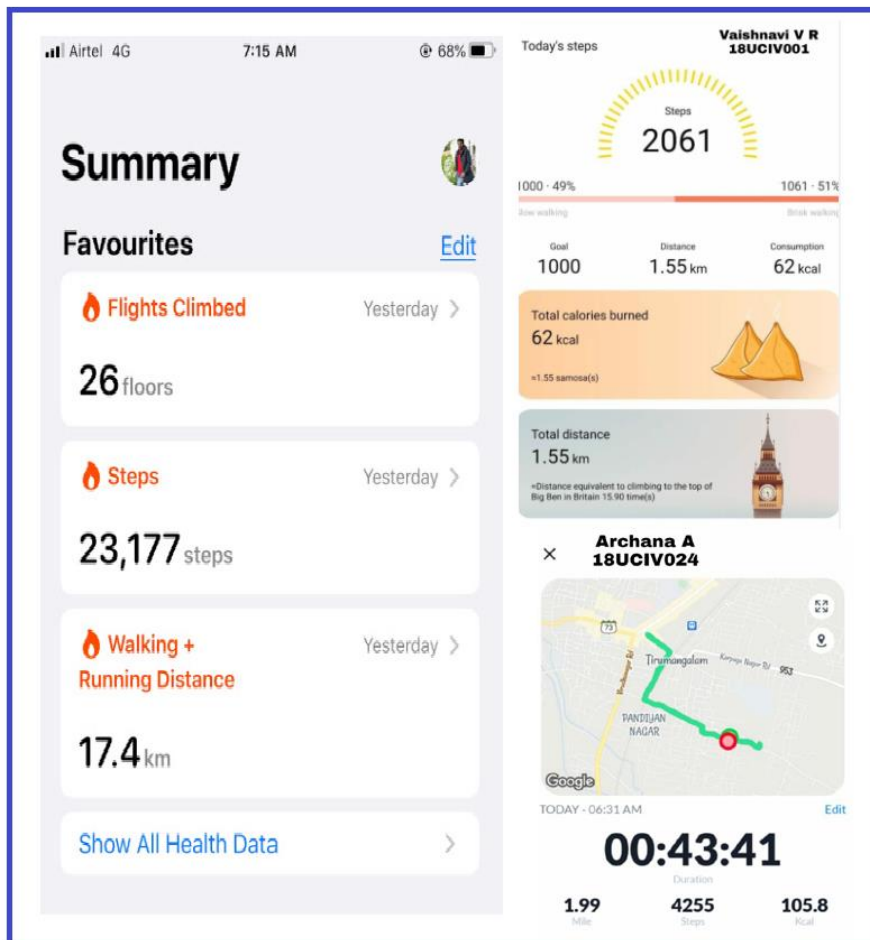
Airtel 4G 7:15 AM 68%

Summary

Favourites Edit

Flights Climbed Yesterday >

26 floors

Steps Yesterday >

23,177 steps

Walking + Running Distance Yesterday >

17.4 km

Show All Health Data >

Today's steps

Vaishnavi V R
18UCIV001

Steps
2061

1000 · 49% 1061 · 51%
Slow walking Brisk walking

| Goal | Distance | Consumption |
|---|---|---|
| 1000 | 1.55 km | 62 kcal |

Total calories burned
62 kcal
≈1.55 samosa(s)

Total distance
1.55 km
≈Distance equivalent to climbing to the top of Big Ben in Britain 15.90 time(s)

Archana A
18UCIV024

×

73
Tirumangalam
PANDIJAN NAGAR
953
Google

TODAY · 06:31 AM Edit

00:43:41
Duration

| 1.99 | 4255 | 105.8 |
|---|---|---|
| Mile | Steps | Kcal |